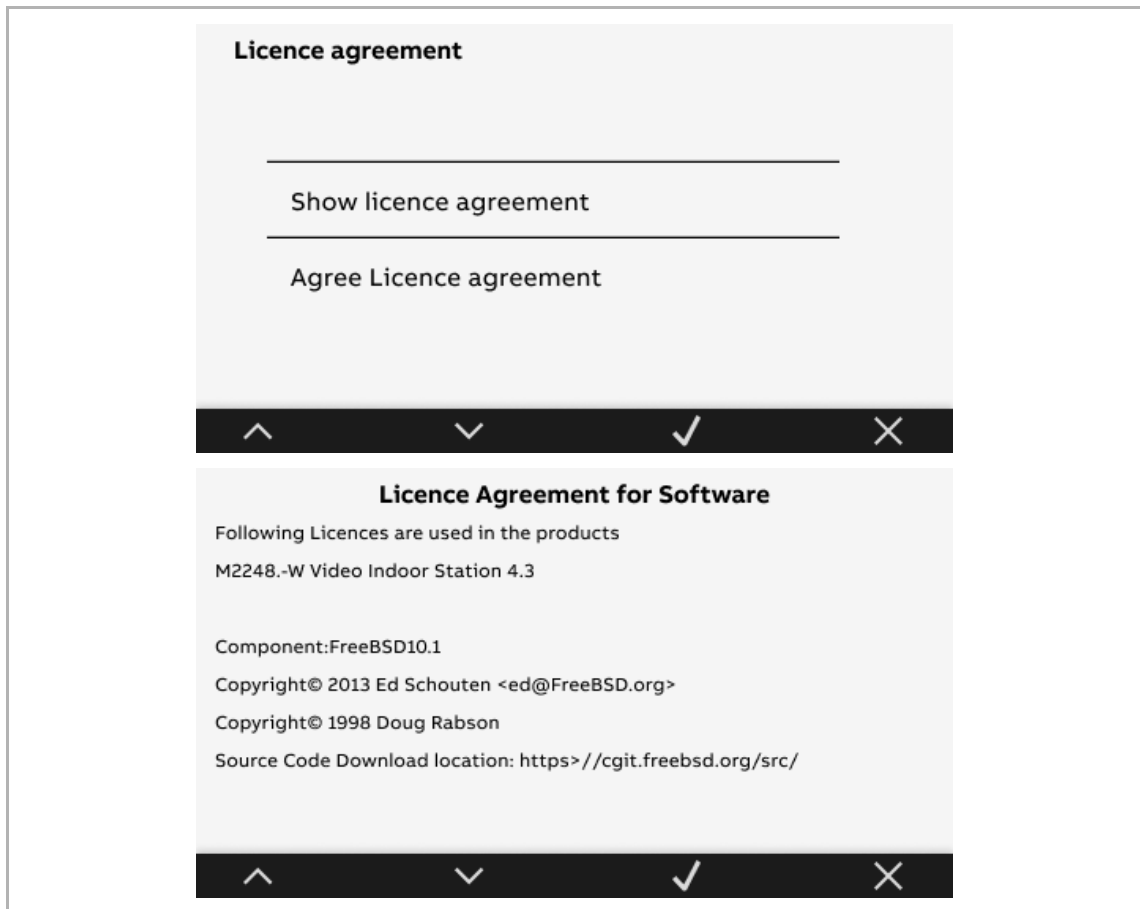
Licence agreement

Show licence agreement

Agree Licence agreement

Licence Agreement for Software

Following Licences are used in the products

M2248.-W Video Indoor Station 4.3

Component:FreeBSD10.1

Copyright© 2013 Ed Schouten <ed@FreeBSD.org>

Copyright© 1998 Doug Rabson

Source Code Download location: https>//cgit.freebsd.org/src/